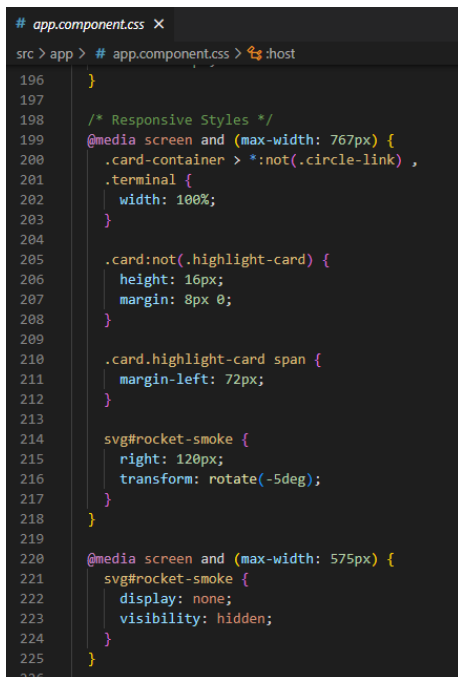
# app.component.css ×

src > app > # app.component.css > :host

196 }
197
198 /* Responsive Styles */
199 @media screen and (max-width: 767px) {
200 .card-container > *:not(.circle-link) ,
201 .terminal {
202 width: 100%;
203 }
204
205 .card:not(.highlight-card) {
206 height: 16px;
207 margin: 8px 0;
208 }
209
210 .card.highlight-card span {
211 margin-left: 72px;
212 }
213
214 svg#rocket-smoke {
215 right: 120px;
216 transform: rotate(-5deg);
217 }
218 }
219
220 @media screen and (max-width: 575px) {
221 svg#rocket-smoke {
222 display: none;
223 visibility: hidden;
224 }
225 }